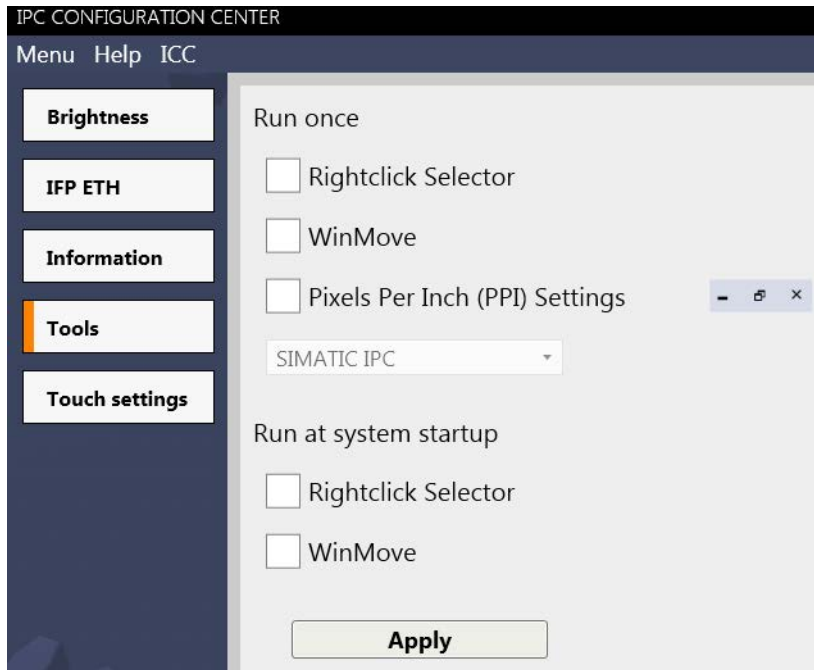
IPC CONFIGURATION CENTER

Menu Help ICC

Brightness

IFP ETH

Information

Tools

Touch settings

Run once

Rightclick Selector

WinMove

Pixels Per Inch (PPI) Settings

SIMATIC IPC

Run at system startup

Rightclick Selector

WinMove

Apply